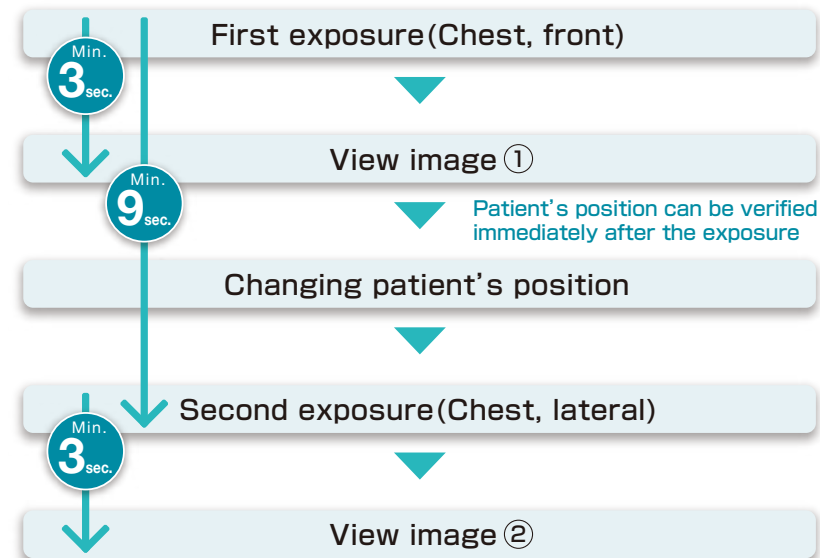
Min. 3 sec.

First exposure(Chest, front)

View image ①

Min. 9 sec.

Patient's position can be verified immediately after the exposure

Changing patient's position

Second exposure(Chest, lateral)

Min. 3 sec.

View image ②